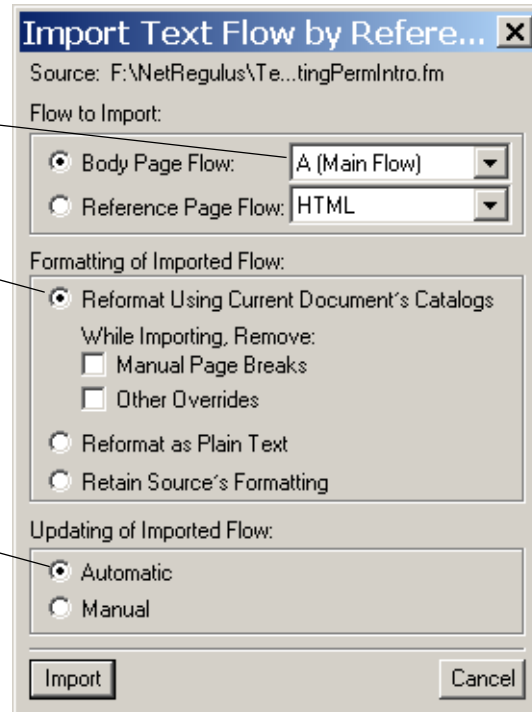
Import Text Flow by Refere...
Source: F:\NetRegulus\Te...tingPermIntro.fm

Flow to Import:
Body Page Flow: A (Main Flow)
Reference Page Flow: HTML

Formatting of Imported Flow:
Reformat Using Current Document's Catalogs
While Importing, Remove:
Manual Page Breaks
Other Overrides
Reformat as Plain Text
Retain Source's Formatting

Updating of Imported Flow:
Automatic
Manual

Import
Cancel